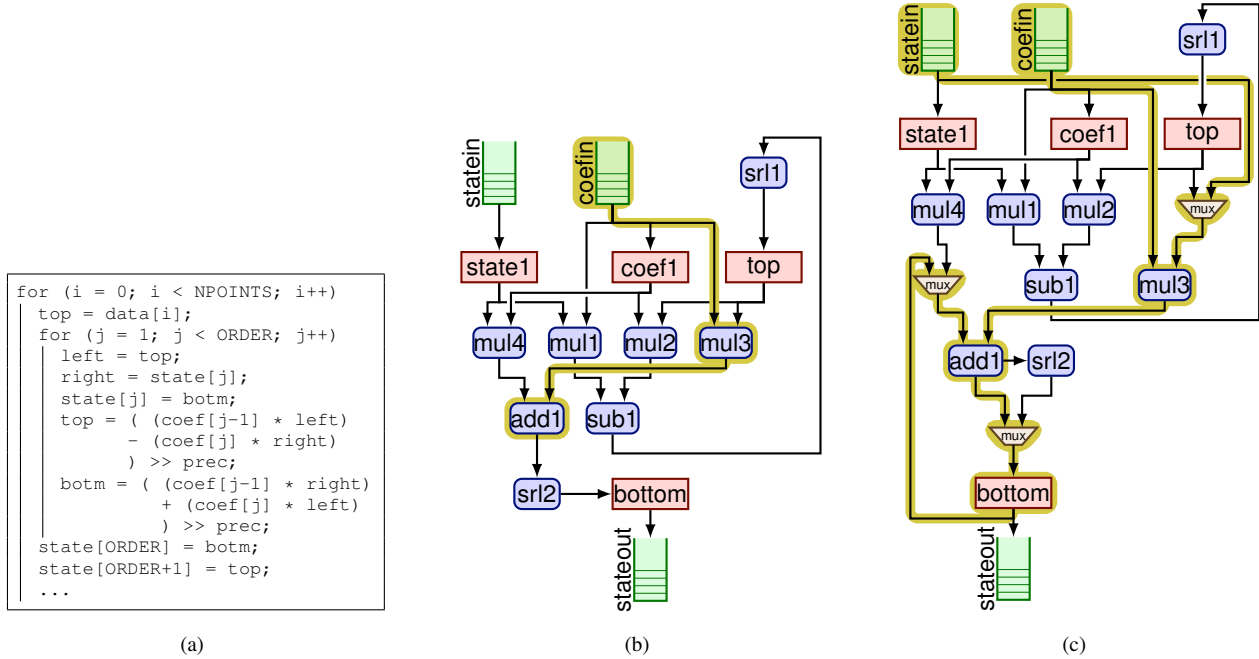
for (i = 0; i < NPOINTS; i++)
top = data[i];
for (j = 1; j < ORDER; j++)
left = top;
right = state[j];
state[j] = botm;
top = ( (coef[j-1] * left)
- (coef[j] * right)
) >> prec;
botm = ( (coef[j-1] * right)
+ (coef[j] * left)
) >> prec;
state[ORDER] = botm;
state[ORDER+1] = top;
...

(a)

statein
coefin
srl1
state1
coef1
top
mul4
mul1
mul2
mul3
add1
sub1
srl2
bottom
stateout

(b)

statein
coefin
srl1
state1
coef1
top
mux
mul4
mul1
mul2
mux
sub1
mul3
add1
srl2
mux
bottom
stateout

(c)